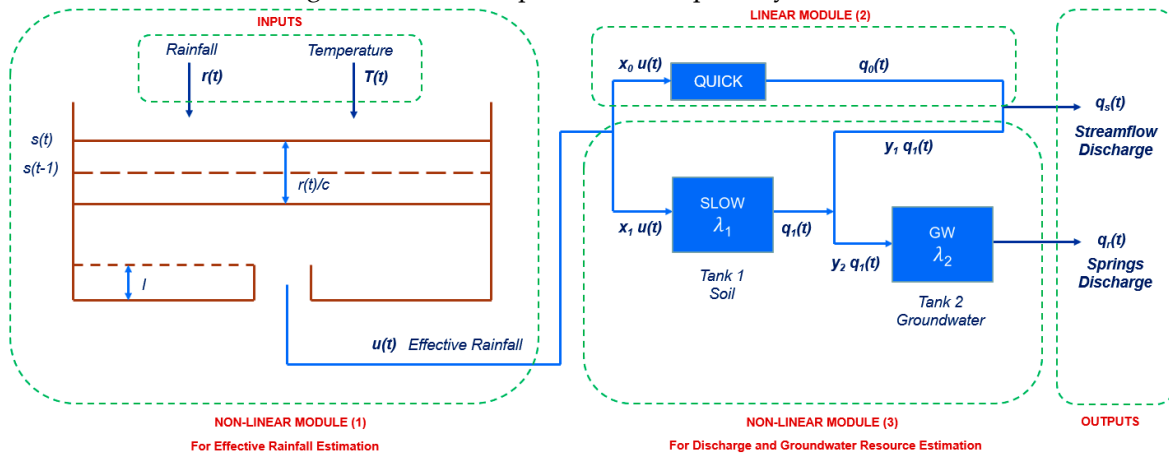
INPUTS

Rainfall
$r(t)$

Temperature
$T(t)$

$s(t)$

$s(t-1)$

$r(t)/c$

$l$

$u(t)$ Effective Rainfall

NON-LINEAR MODULE (1)
For Effective Rainfall Estimation

LINEAR MODULE (2)

$x_0\ u(t)$

QUICK

$q_0(t)$

$q_s(t)$
Streamflow Discharge

$y_1\ q_1(t)$

SLOW
$\lambda_1$

$x_1\ u(t)$

$q_1(t)$

Tank 1
Soil

GW
$\lambda_2$

$y_2\ q_1(t)$

Tank 2
Groundwater

$q_r(t)$
Springs Discharge

NON-LINEAR MODULE (3)
For Discharge and Groundwater Resource Estimation

OUTPUTS